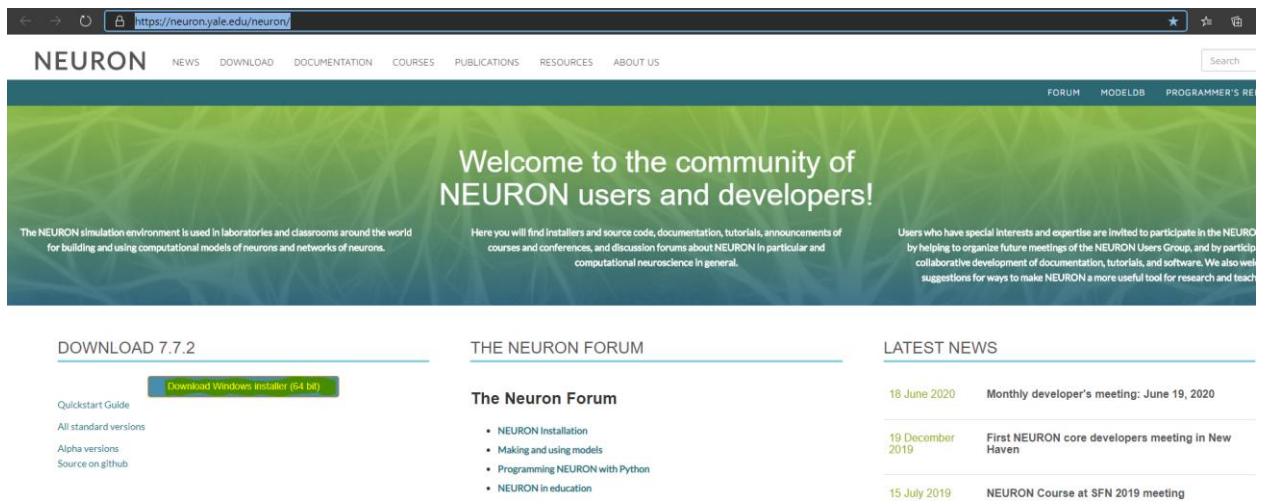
https://neuron.yale.edu/neuron/

NEURON NEWS DOWNLOAD DOCUMENTATION COURSES PUBLICATIONS RESOURCES ABOUT US

Search

FORUM MODELDB PROGRAMMER'S RE

Welcome to the community of NEURON users and developers!

The NEURON simulation environment is used in laboratories and classrooms around the world for building and using computational models of neurons and networks of neurons.

Here you will find installers and source code, documentation, tutorials, announcements of courses and conferences, and discussion forums about NEURON in particular and computational neuroscience in general.

Users who have special interests and expertise are invited to participate in the NEURO by helping to organize future meetings of the NEURON Users Group, and by particip collaborative development of documentation, tutorials, and software. We also wel suggestions for ways to make NEURON a more useful tool for research and teach

DOWNLOAD 7.7.2

Download Windows installer (64 bit)

Quickstart Guide

All standard versions

Alpha versions

Source on github

THE NEURON FORUM

The Neuron Forum

- NEURON Installation
- Making and using models
- Programming NEURON with Python
- NEURON in education

LATEST NEWS

| 18 June 2020 | Monthly developer's meeting: June 19, 2020 |
|---|---|
| 19 December 2019 | First NEURON core developers meeting in New Haven |
| 15 July 2019 | NEURON Course at SFN 2019 meeting |